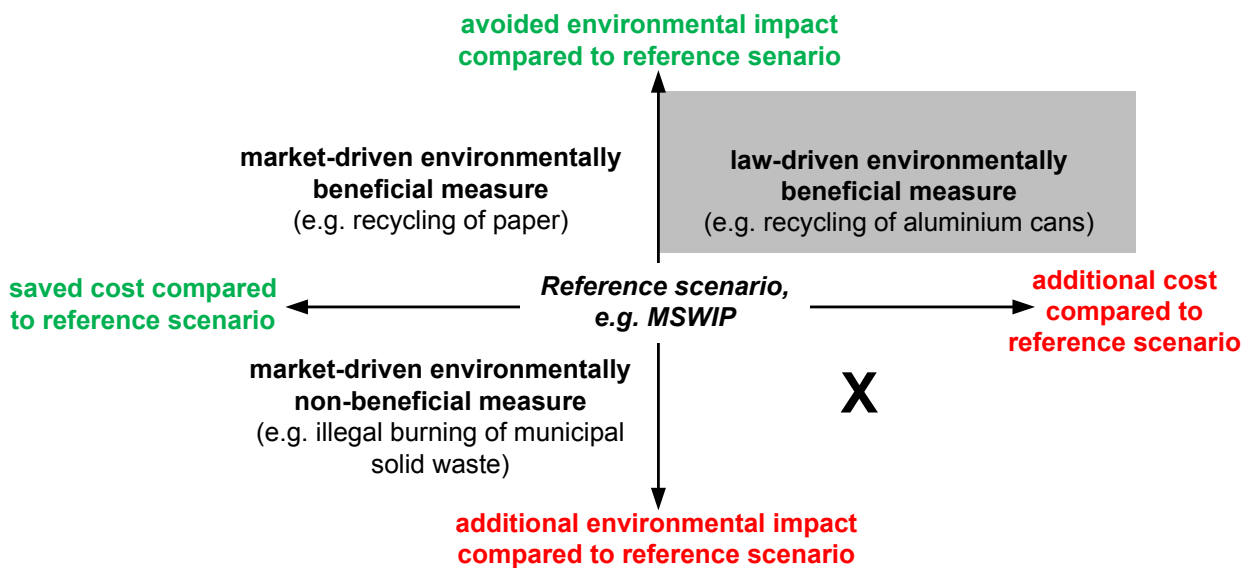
avoided environmental impact compared to reference senario

market-driven environmentally beneficial measure
(e.g. recycling of paper)

law-driven environmentally beneficial measure
(e.g. recycling of aluminium cans)

saved cost compared to reference scenario

Reference scenario, e.g. MSWIP

additional cost compared to reference scenario

market-driven environmentally non-beneficial measure
(e.g. illegal burning of municipal solid waste)

X

additional environmental impact compared to reference scenario